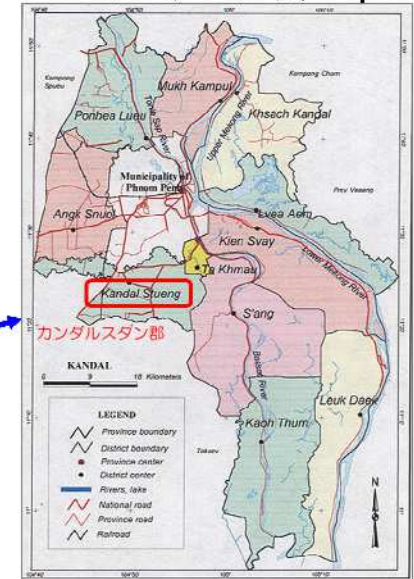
Kampong Spueu

Mukh Kampul

Ponhea Lueu

Tonle Sap River

Upper Mekong River

Kampong Cham

Khsach Kandal

Municipality of Phnom Penh

Prey Veaeng

Angk Snuol

Lvea Aem

Kien Svay

Lower Mekong River

Ta Khmau

Kandal Stueng

カンダルスタン郡

S'ang

KANDAL

0 10 Kilometers

Bassac River

LEGEND

Province boundary

District boundary

Province center

District center

Rivers, lake

National road

Province road

Railroad

Leuk Daek

Kaoh Thum

Takaev

N